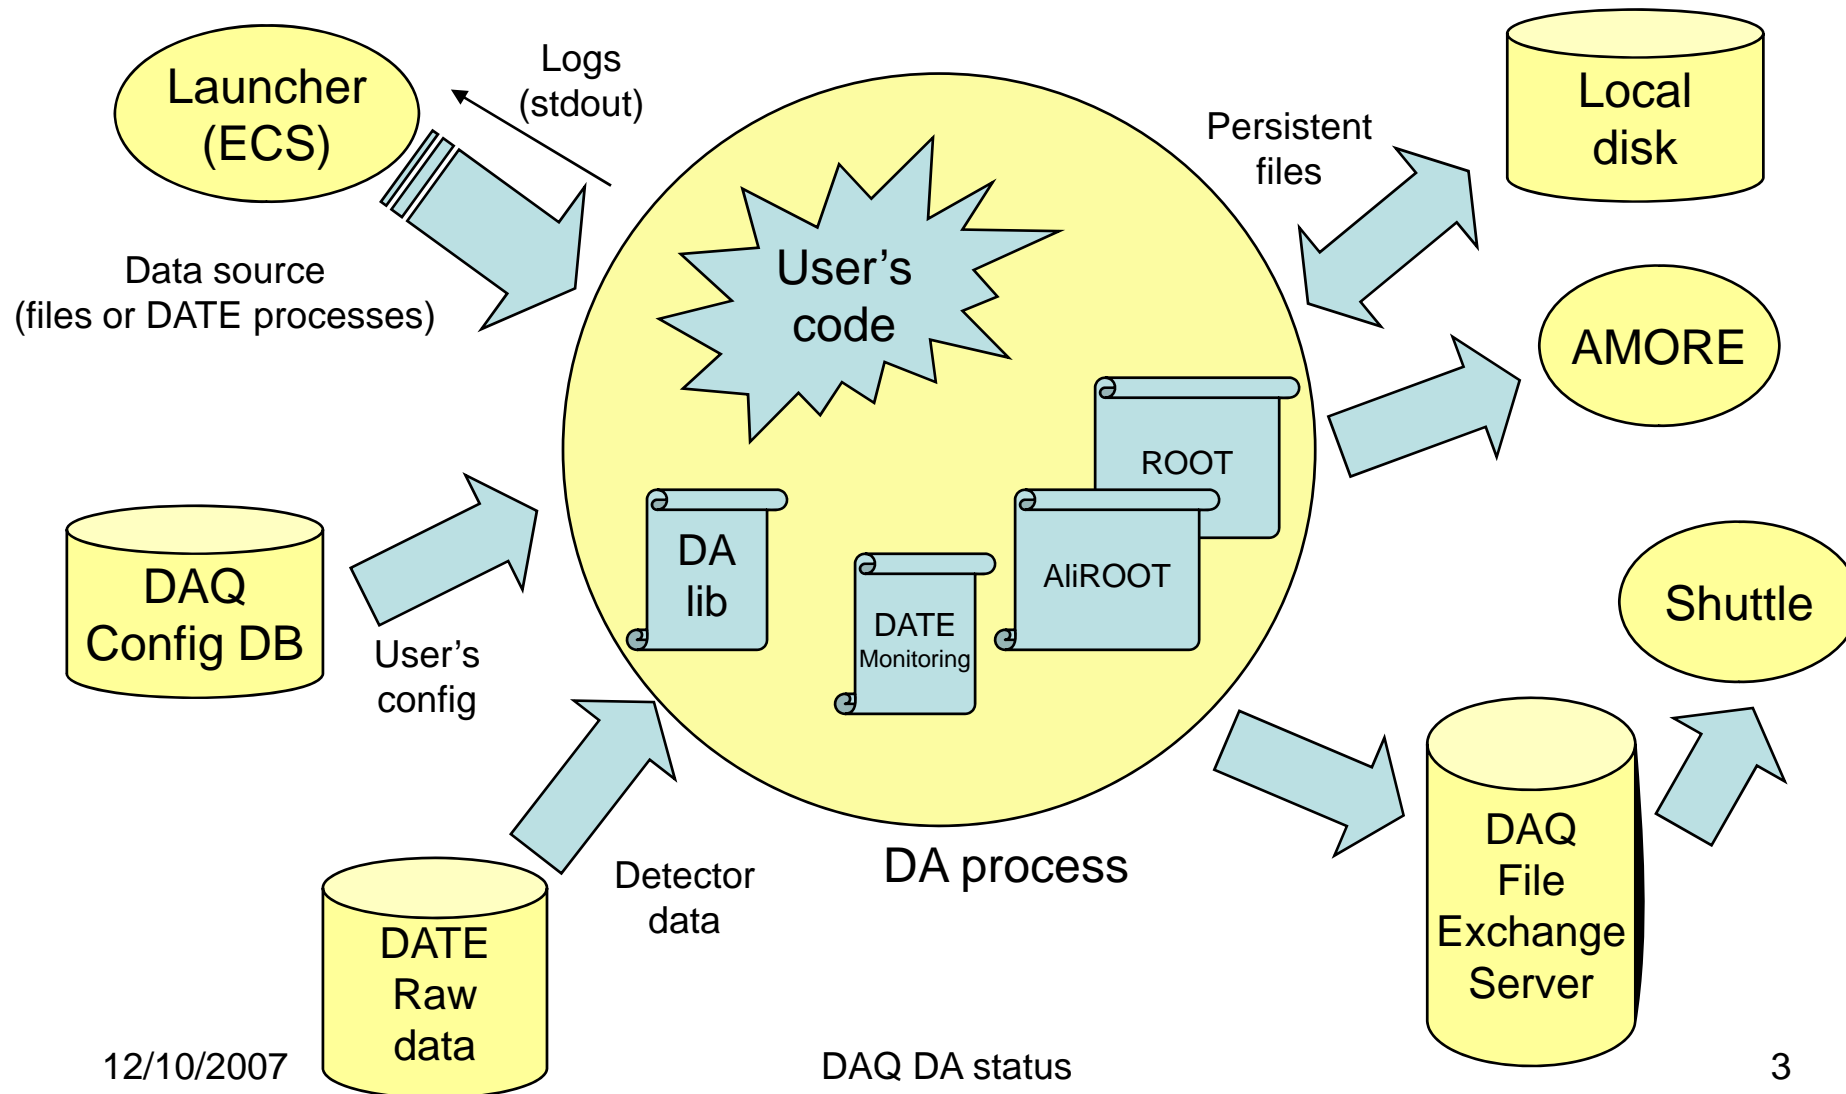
Launcher (ECS)

Logs (stdout)

Data source (files or DATE processes)

User's code

Persistent files

Local disk

AMORE

ROOT

DA lib

AliROOT

DATE Monitoring

DAQ Config DB

User's config

Shuttle

Detector data

DA process

DAQ File Exchange Server

DATE Raw data

12/10/2007

DAQ DA status

3